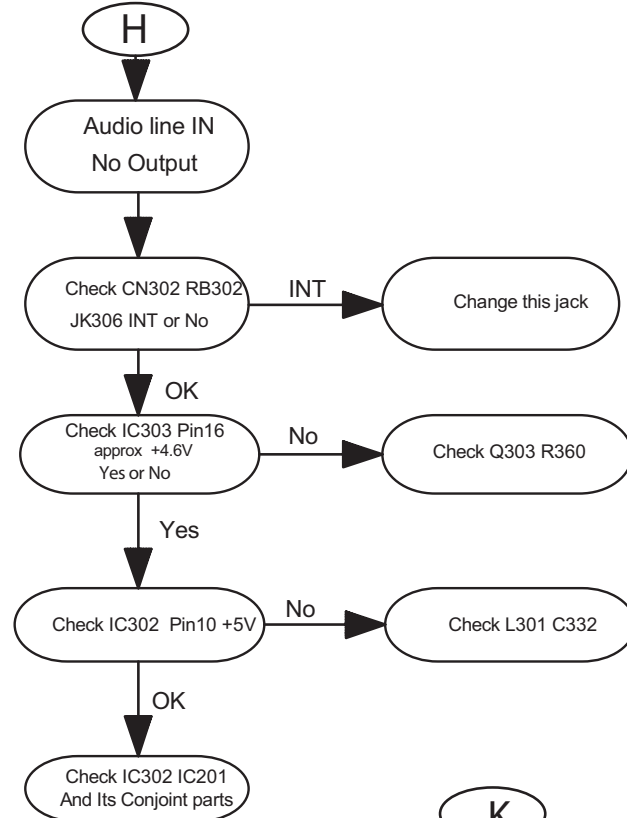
H

Audio line IN
No Output

Check CN302 RB302
JK306 INT or No

INT

Change this jack

OK

Check IC303 Pin16
approx +4.6V
Yes or No

No

Check Q303 R360

Yes

Check IC302 Pin10 +5V

No

Check L301 C332

OK

Check IC302 IC201
And Its Conjoint parts

K